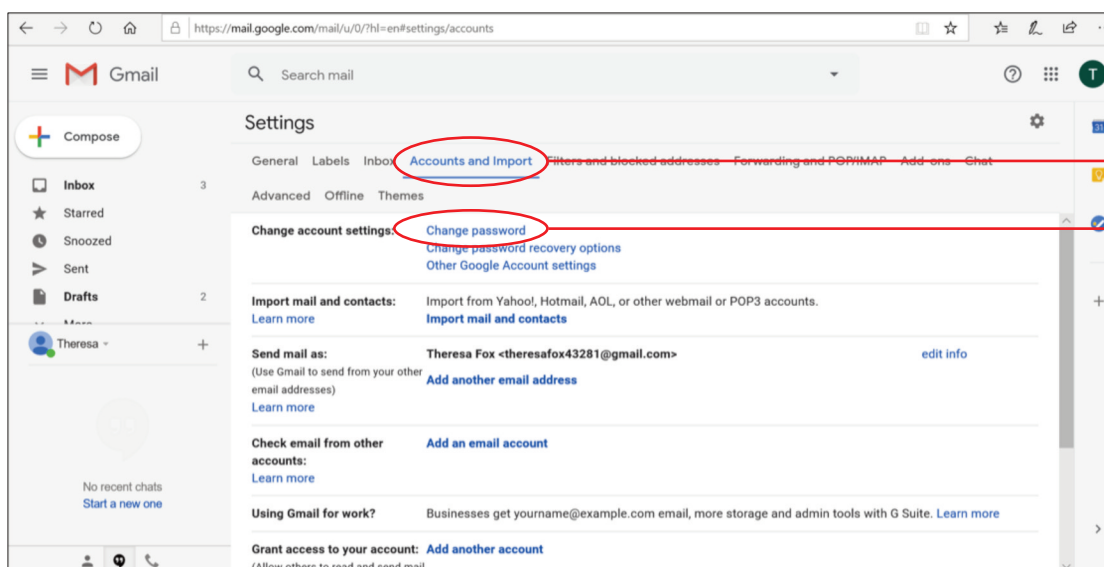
https://mail.google.com/mail/u/0/?hl=en#settings/accounts

Gmail

Search mail

T

Compose

Inbox 3
Starred
Snoozed
Sent
Drafts 2
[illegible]

Theresa

+

No recent chats
Start a new one

Settings

General Labels Inbox Accounts and Import Filters and blocked addresses Forwarding and POP/IMAP Add-ons Chat
Advanced Offline Themes

Change account settings: Change password
Change password recovery options
Other Google Account settings

Import mail and contacts:
Learn more
Import from Yahoo!, Hotmail, AOL, or other webmail or POP3 accounts.
Import mail and contacts

Send mail as:
(Use Gmail to send from your other email addresses)
Learn more
Theresa Fox <theresafox43281@gmail.com> edit info
Add another email address

Check email from other accounts:
Learn more
Add an email account

Using Gmail for work? Businesses get yourname@example.com email, more storage and admin tools with G Suite. Learn more

Grant access to your account: Add another account
(Allow others to read and send mail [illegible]